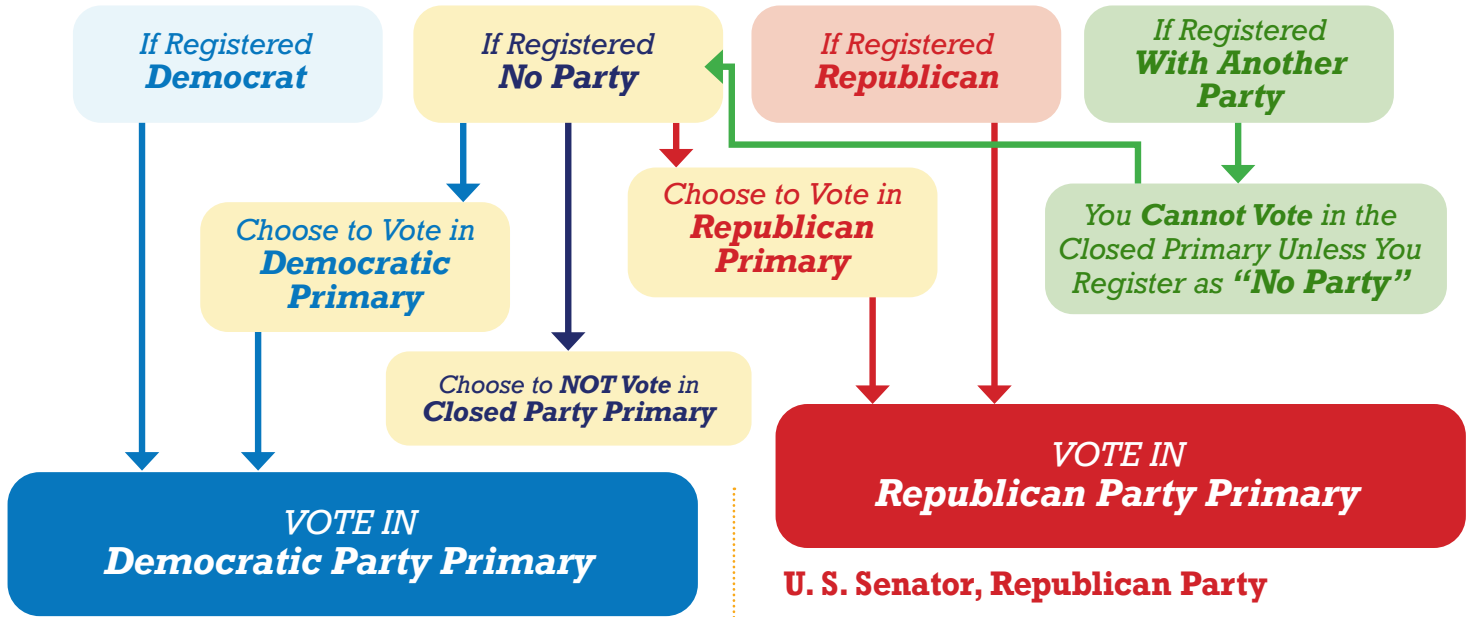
If Registered
Democrat

If Registered
No Party

If Registered
Republican

If Registered
With Another Party

Choose to Vote in
Democratic Primary

Choose to Vote in
Republican Primary

You Cannot Vote in the Closed Primary Unless You Register as "No Party"

Choose to NOT Vote in
Closed Party Primary

VOTE IN
Republican Party Primary

VOTE IN
Democratic Party Primary

U. S. Senator, Republican Party